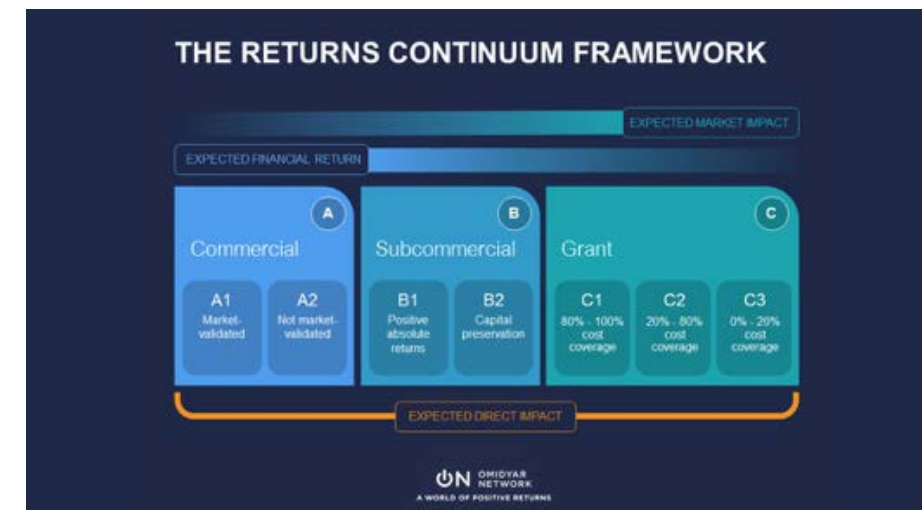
THE RETURNS CONTINUUM FRAMEWORK

EXPECTED MARKET IMPACT

EXPECTED FINANCIAL RETURN

A

Commercial

A1
Market-validated

A2
Not market-validated

B

Subcommercial

B1
Positive absolute returns

B2
Capital preservation

C

Grant

C1
80% - 100% cost coverage

C2
20% - 80% cost coverage

C3
0% - 20% cost coverage

EXPECTED DIRECT IMPACT

ON OMIDYAR NETWORK
A WORLD OF POSITIVE RETURNS